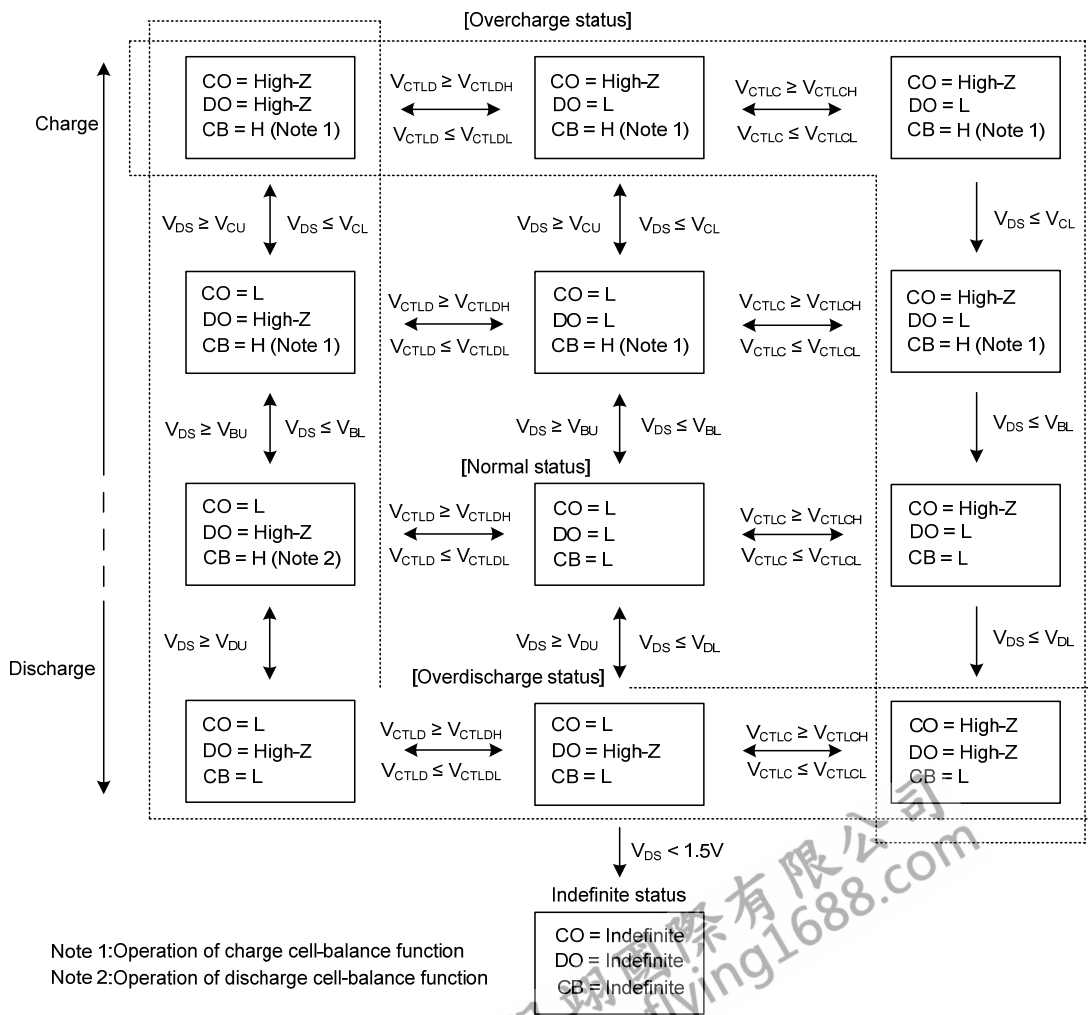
[Overcharge status]

Charge

CO = High-Z
DO = High-Z
CB = H (Note 1)

$V_{CTLD} \geq V_{CTLDH}$
$V_{CTLD} \leq V_{CTLDL}$

CO = High-Z
DO = L
CB = H (Note 1)

$V_{CTLC} \geq V_{CTLCH}$
$V_{CTLC} \leq V_{CTLCL}$

CO = High-Z
DO = L
CB = H (Note 1)

$V_{DS} \geq V_{CU}$ $V_{DS} \leq V_{CL}$

$V_{DS} \geq V_{CU}$ $V_{DS} \leq V_{CL}$

$V_{DS} \leq V_{CL}$

CO = L
DO = High-Z
CB = H (Note 1)

$V_{CTLD} \geq V_{CTLDH}$
$V_{CTLD} \leq V_{CTLDL}$

CO = L
DO = L
CB = H (Note 1)

$V_{CTLC} \geq V_{CTLCH}$
$V_{CTLC} \leq V_{CTLCL}$

CO = High-Z
DO = L
CB = H (Note 1)

$V_{DS} \geq V_{BU}$ $V_{DS} \leq V_{BL}$

$V_{DS} \geq V_{BU}$ $V_{DS} \leq V_{BL}$

$V_{DS} \leq V_{BL}$

[Normal status]

CO = L
DO = High-Z
CB = H (Note 2)

$V_{CTLD} \geq V_{CTLDH}$
$V_{CTLD} \leq V_{CTLDL}$

CO = L
DO = L
CB = L

$V_{CTLC} \geq V_{CTLCH}$
$V_{CTLC} \leq V_{CTLCL}$

CO = High-Z
DO = L
CB = L

$V_{DS} \geq V_{DU}$

$V_{DS} \geq V_{DU}$ $V_{DS} \leq V_{DL}$

$V_{DS} \leq V_{DL}$

Discharge

[Overdischarge status]

CO = L
DO = High-Z
CB = L

$V_{CTLD} \geq V_{CTLDH}$
$V_{CTLD} \leq V_{CTLDL}$

CO = L
DO = High-Z
CB = L

$V_{CTLC} \geq V_{CTLCH}$
$V_{CTLC} \leq V_{CTLCL}$

CO = High-Z
DO = High-Z
CB = L

$V_{DS} < 1.5V$

Indefinite status

CO = Indefinite
DO = Indefinite
CB = Indefinite

Note 1:Operation of charge cell-balance function
Note 2:Operation of discharge cell-balance function

国际有限公司
fiving1688.com